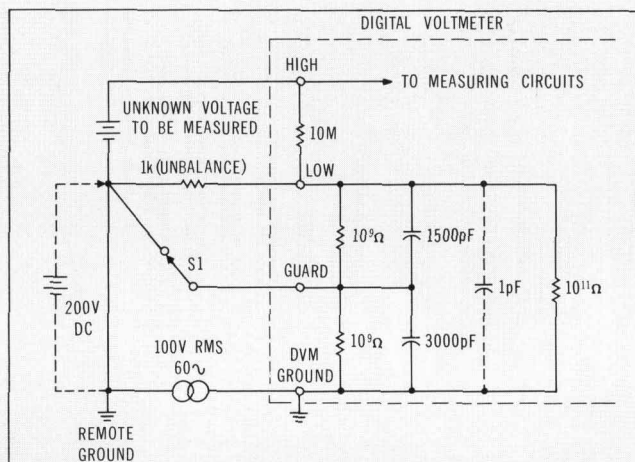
DIGITAL VOLTMETER

HIGH

TO MEASURING CIRCUITS

UNKNOWN VOLTAGE TO BE MEASURED

10M

1k (UNBALANCE)

LOW

$10^9\Omega$

1500pF

S1

GUARD

1pF

$10^{11}\Omega$

200V DC

$10^9\Omega$

3000pF

100V RMS

60$\sim$

DVM GROUND

REMOTE GROUND